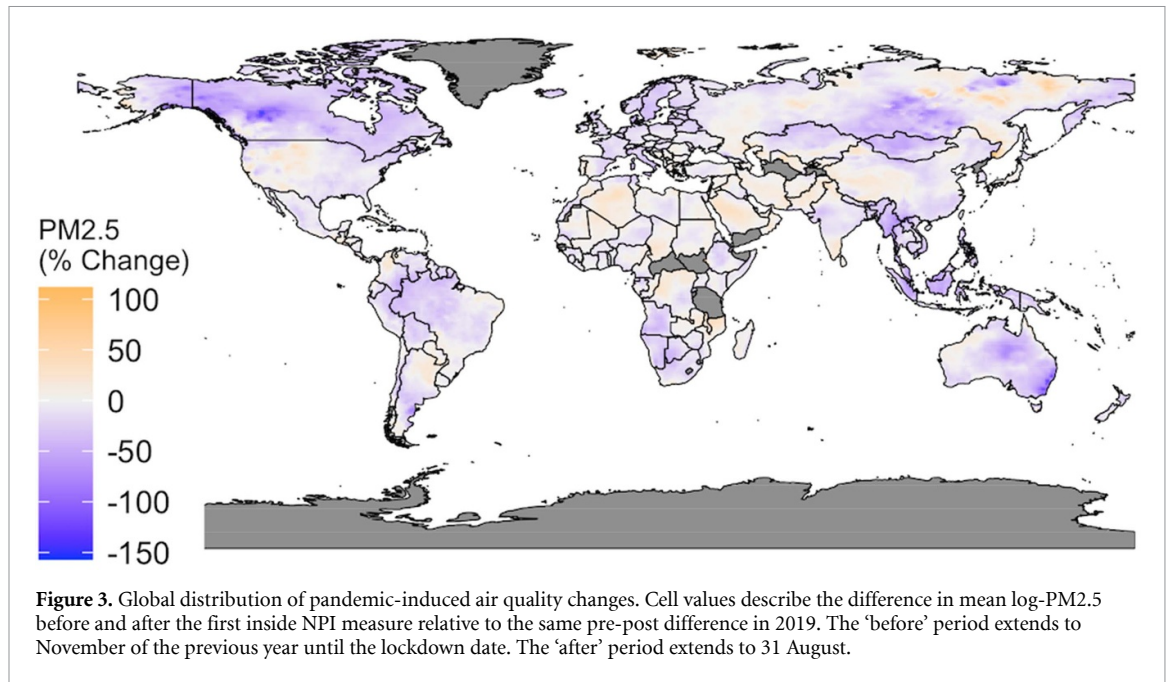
PM2.5
(% Change)

100

50

0

-50

-100

-150

**Figure 3.** Global distribution of pandemic-induced air quality changes. Cell values describe the difference in mean log-PM2.5 before and after the first inside NPI measure relative to the same pre-post difference in 2019. The 'before' period extends to November of the previous year until the lockdown date. The 'after' period extends to 31 August.